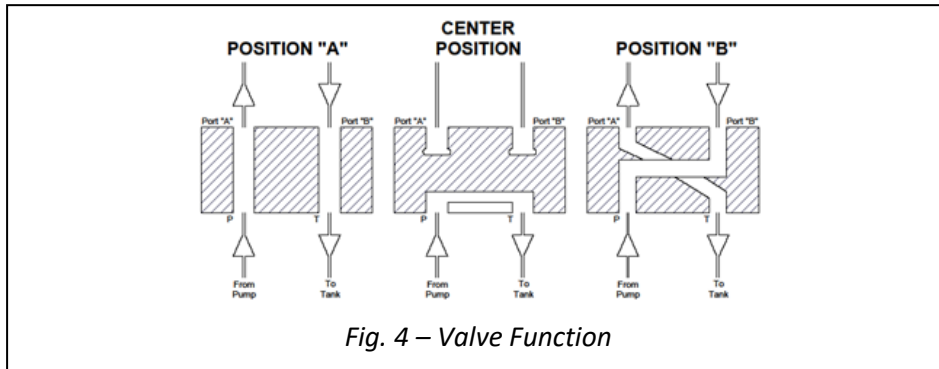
POSITION "A"

Port "A"

Port "B"

P

T

From Pump

To Tank

CENTER POSITION

Port "A"

Port "B"

P

T

From Pump

To Tank

POSITION "B"

Port "A"

Port "B"

P

T

From Pump

To Tank

Fig. 4 – Valve Function